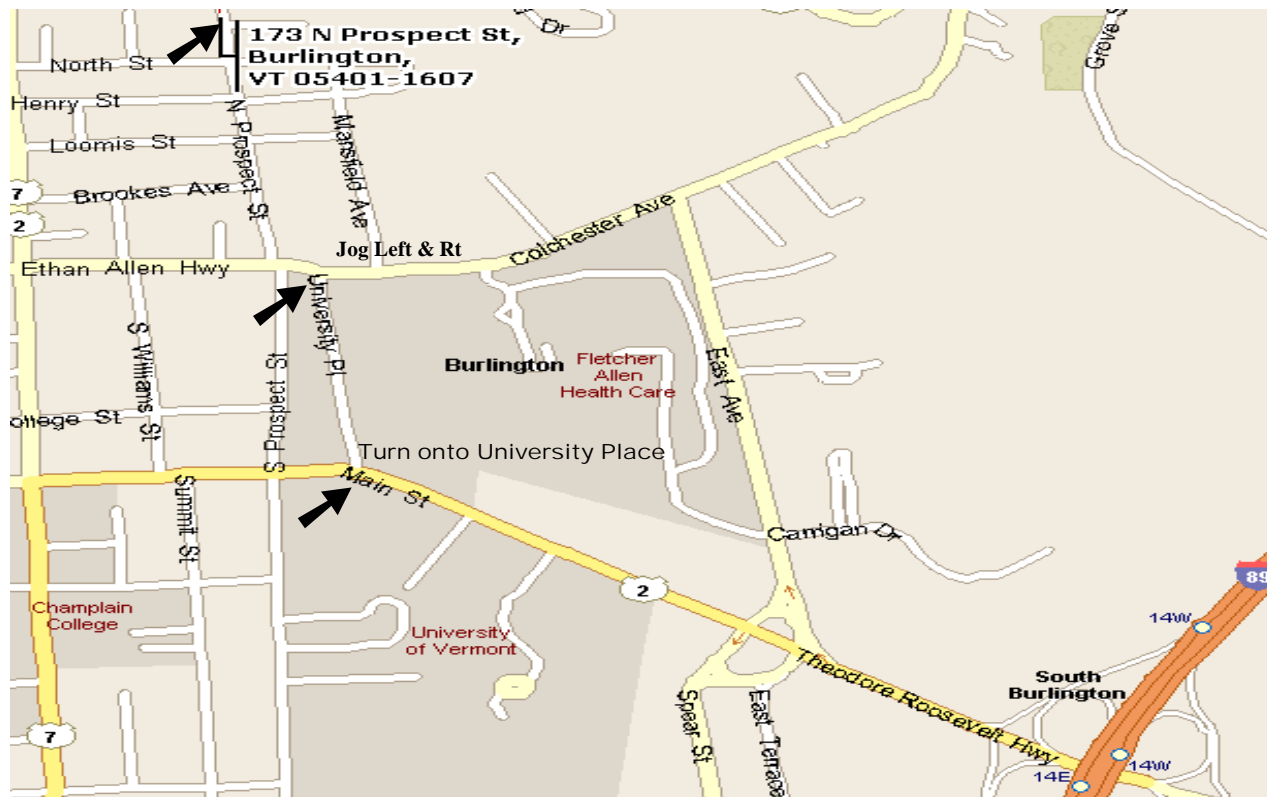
173 N Prospect St, Burlington, VT 05401-1607

Dr

Grove St

North St

Henry St

Loomis St

N Prospect St

Mansfield Ave

Brookes Ave

7

2

Jog Left & Rt

Colchester Ave

Ethan Allen Hwy

University Pl

S Williams St

S Prospect St

Burlington

Fletcher Allen Health Care

East Ave

89

ollege St

Turn onto University Place

Main St

Summit St

Carrigan Dr

2

Champlain College

University of Vermont

14W

Theodore Roosevelt Hwy

South Burlington

Spear St

East Terrace

7

14E

14W